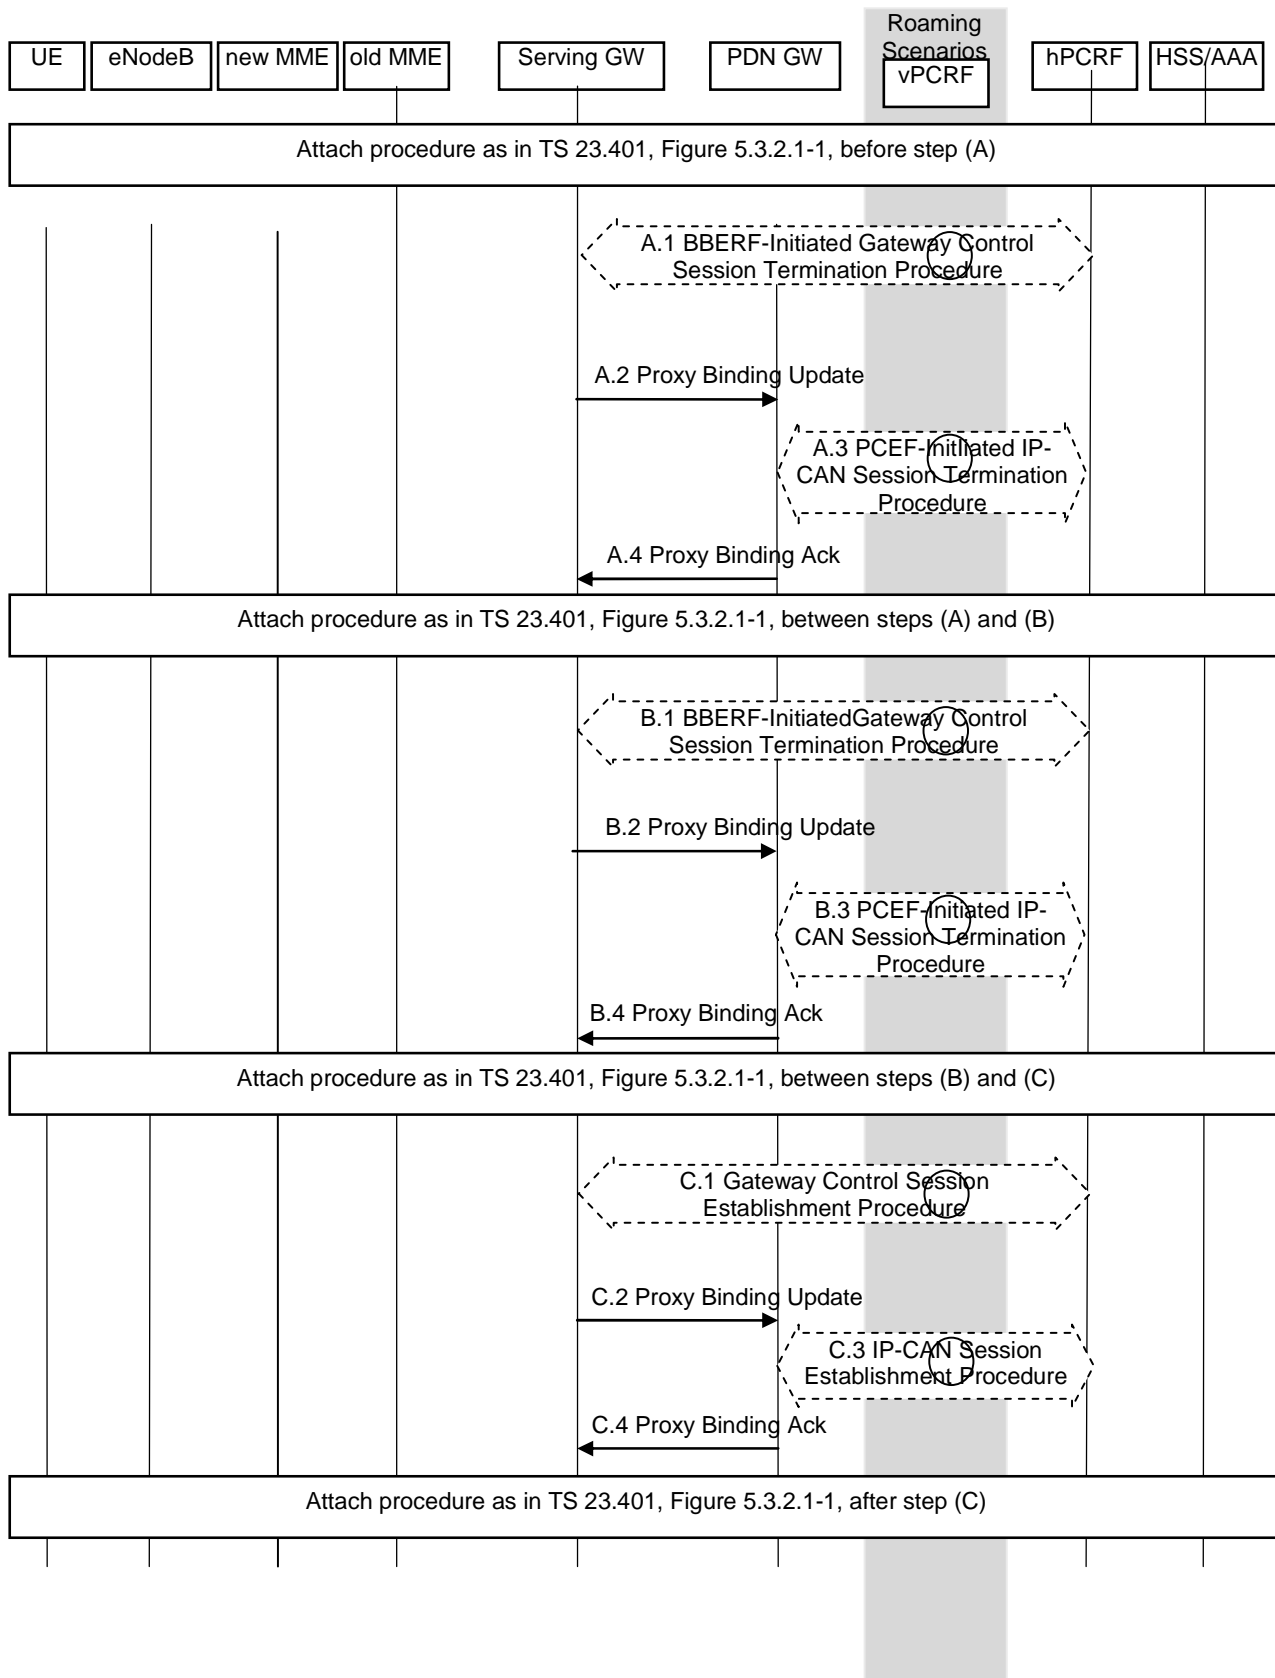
UE
eNodeB
new MME
old MME
Serving GW
PDN GW
Roaming Scenarios
vPCRF
hPCRF
HSS/AAA

Attach procedure as in TS 23.401, Figure 5.3.2.1-1, before step (A)

A.1 BBERF-Initiated Gateway Control Session Termination Procedure

A.2 Proxy Binding Update

A.3 PCEF-Initiated IP-CAN Session Termination Procedure

A.4 Proxy Binding Ack

Attach procedure as in TS 23.401, Figure 5.3.2.1-1, between steps (A) and (B)

B.1 BBERF-InitiatedGateway Control Session Termination Procedure

B.2 Proxy Binding Update

B.3 PCEF-Initiated IP-CAN Session Termination Procedure

B.4 Proxy Binding Ack

Attach procedure as in TS 23.401, Figure 5.3.2.1-1, between steps (B) and (C)

C.1 Gateway Control Session Establishment Procedure

C.2 Proxy Binding Update

C.3 IP-CAN Session Establishment Procedure

C.4 Proxy Binding Ack

Attach procedure as in TS 23.401, Figure 5.3.2.1-1, after step (C)